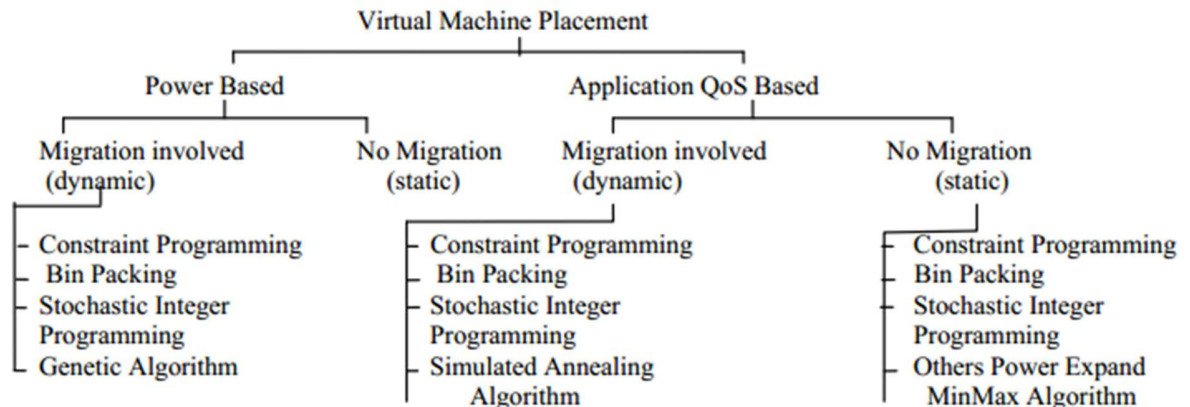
Virtual Machine Placement

Power Based

Migration involved (dynamic)

- Constraint Programming
- Bin Packing
- Stochastic Integer Programming
- Genetic Algorithm

No Migration (static)

Application QoS Based

Migration involved (dynamic)

- Constraint Programming
- Bin Packing
- Stochastic Integer Programming
- Simulated Annealing Algorithm

No Migration (static)

- Constraint Programming
- Bin Packing
- Stochastic Integer Programming
- Others Power Expand MinMax Algorithm